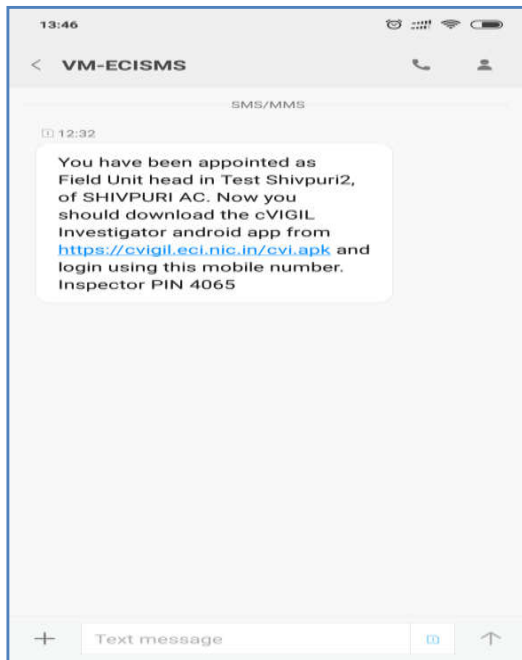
13:46

< VM-ECISMS

SMS/MMS

12:32

You have been appointed as Field Unit head in Test Shivpuri2, of SHIVPURI AC. Now you should download the cVIGIL Investigator android app from https://cvigil.eci.nic.in/cvi.apk and login using this mobile number. Inspector PIN 4065

+ Text message